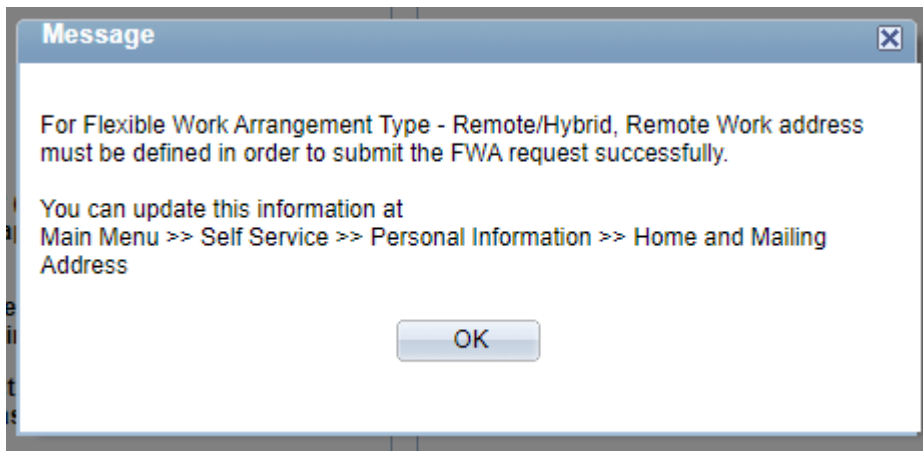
Message

For Flexible Work Arrangement Type - Remote/Hybrid, Remote Work address must be defined in order to submit the FWA request successfully.

You can update this information at
Main Menu >> Self Service >> Personal Information >> Home and Mailing Address

OK